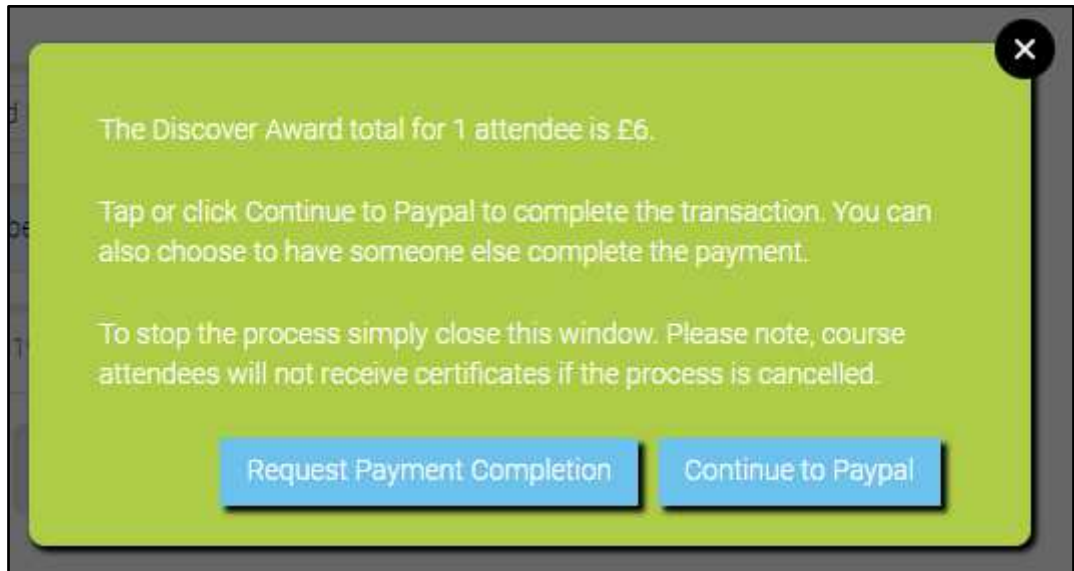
The Discover Award total for 1 attendee is £6.

Tap or click Continue to Paypal to complete the transaction. You can also choose to have someone else complete the payment.

To stop the process simply close this window. Please note, course attendees will not receive certificates if the process is cancelled.

Request Payment Completion

Continue to Paypal